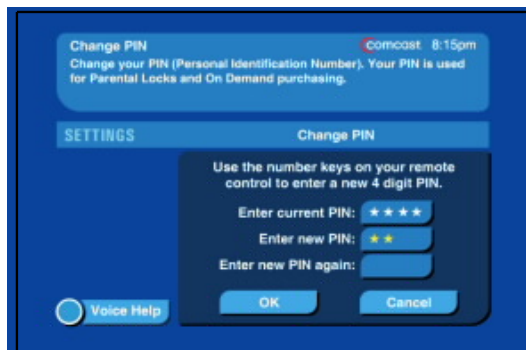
Change PIN
comcast 8:15pm
Change your PIN (Personal Identification Number). Your PIN is used for Parental Locks and On Demand purchasing.

SETTINGS
Change PIN

Use the number keys on your remote control to enter a new 4 digit PIN.

Enter current PIN: ★★★★
Enter new PIN: ★★
Enter new PIN again:

OK
Cancel

Voice Help